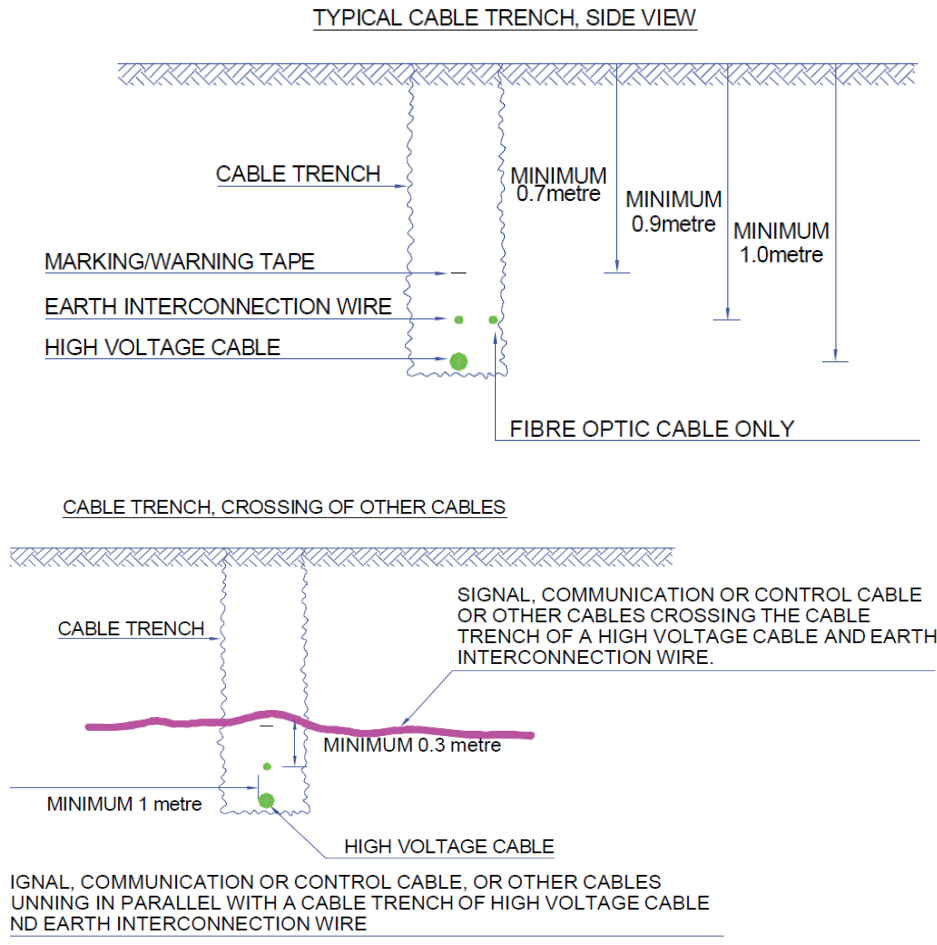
TYPICAL CABLE TRENCH, SIDE VIEW

CABLE TRENCH

MINIMUM 0.7metre

MINIMUM 0.9metre

MINIMUM 1.0metre

MARKING/WARNING TAPE

EARTH INTERCONNECTION WIRE

HIGH VOLTAGE CABLE

FIBRE OPTIC CABLE ONLY

CABLE TRENCH, CROSSING OF OTHER CABLES

SIGNAL, COMMUNICATION OR CONTROL CABLE OR OTHER CABLES CROSSING THE CABLE TRENCH OF A HIGH VOLTAGE CABLE AND EARTH INTERCONNECTION WIRE.

CABLE TRENCH

MINIMUM 0.3 metre

MINIMUM 1 metre

HIGH VOLTAGE CABLE

IGNAL, COMMUNICATION OR CONTROL CABLE, OR OTHER CABLES UNNING IN PARALLEL WITH A CABLE TRENCH OF HIGH VOLTAGE CABLE ND EARTH INTERCONNECTION WIRE